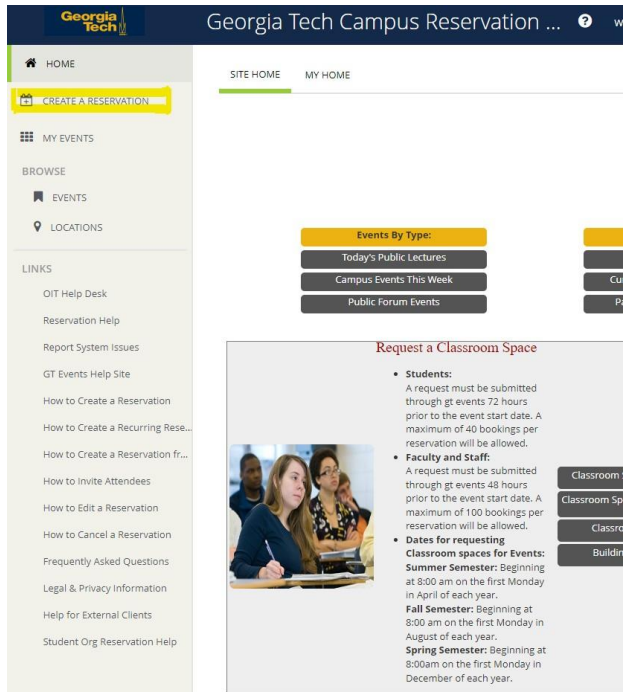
Georgia Tech

Georgia Tech Campus Reservation ...

HOME

CREATE A RESERVATION

MY EVENTS

BROWSE

EVENTS

LOCATIONS

LINKS

OIT Help Desk

Reservation Help

Report System Issues

GT Events Help Site

How to Create a Reservation

How to Create a Recurring Rese...

How to Create a Reservation fr...

How to Invite Attendees

How to Edit a Reservation

How to Cancel a Reservation

Frequently Asked Questions

Legal & Privacy Information

Help for External Clients

Student Org Reservation Help

SITE HOME

MY HOME

Events By Type:

Today's Public Lectures

Campus Events This Week

Public Forum Events

Cu

Pa

Request a Classroom Space

- **Students:** A request must be submitted through gt events 72 hours prior to the event start date. A maximum of 40 bookings per reservation will be allowed.
- **Faculty and Staff:** A request must be submitted through gt events 48 hours prior to the event start date. A maximum of 100 bookings per reservation will be allowed.
- **Dates for requesting Classroom spaces for Events:** **Summer Semester:** Beginning at 8:00 am on the first Monday in April of each year. **Fall Semester:** Beginning at 8:00 am on the first Monday in August of each year. **Spring Semester:** Beginning at 8:00am on the first Monday in December of each year.

Classroom

Classroom Sp

Classro

Buildin